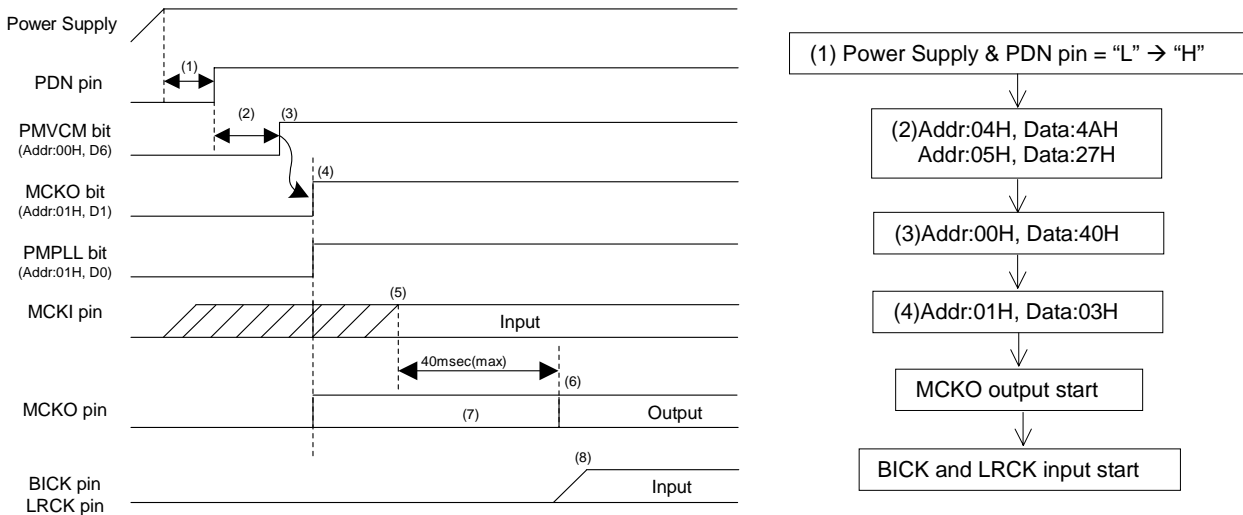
Power Supply

(1)

PDN pin

(2)

(3)

PMVCM bit
(Addr:00H, D6)

(4)

MCKO bit
(Addr:01H, D1)

PMPLL bit
(Addr:01H, D0)

(5)

MCKI pin

Input

40msec(max)

(6)

MCKO pin

(7)

Output

(8)

BICK pin
LRCK pin

Input

(1) Power Supply & PDN pin = "L" → "H"

(2)Addr:04H, Data:4AH
Addr:05H, Data:27H

(3)Addr:00H, Data:40H

(4)Addr:01H, Data:03H

MCKO output start

BICK and LRCK input start